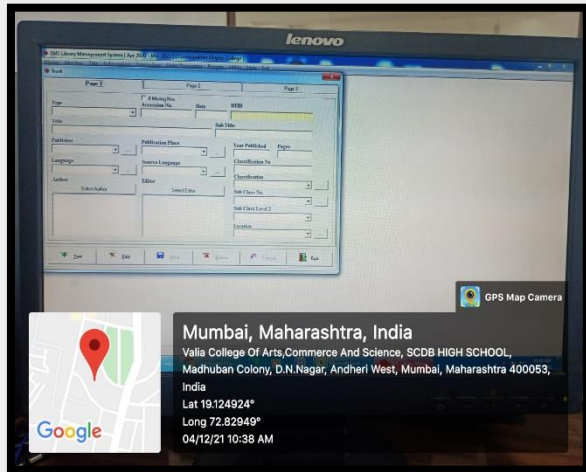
lenovo

SMS Library Management System [Apr 2020 - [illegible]

Book

Page 1

Page 2

Page 3

Type

If Missing Acc.

Accession No.

Date

RFID

Title

Sub Title

Publisher

Publication Place

Year Published

Pages

Language

Source Language

Classification No

Classification

Author

Select Author

Editor

Select Editor

Sub Class No.

Sub Class Level 2

Location

New

Edit

Save

Delete

Cancel

Exit

GPS Map Camera

Mumbai, Maharashtra, India

Valia College Of Arts,Commerce And Science, SCDB HIGH SCHOOL, Madhuban Colony, D.N.Nagar, Andheri West, Mumbai, Maharashtra 400053, India

Lat 19.124924°

Long 72.82949°

04/12/21 10:38 AM

Google